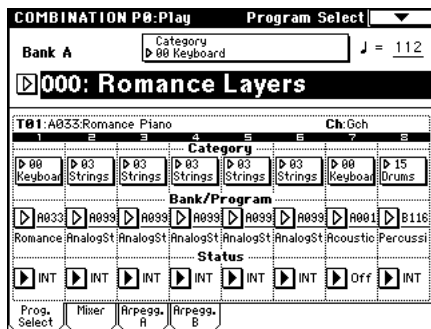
COMBINATION P0:Play Program Select

Bank A

Category
▷00 Keyboard

♩ = 112

▷000: Romance Layers

T01:A033:Romance Piano Ch:Gch

| 1 | 2 | 3 | 4 | 5 | 6 | 7 | 8 |
|---|---|---|---|---|---|---|---|
| Category | | | | | | | |
| ▷00 Keyboar | ▷03 Strings | ▷03 Strings | ▷03 Strings | ▷03 Strings | ▷03 Strings | ▷00 Keyboar | ▷15 Drums |
| Bank/Program | | | | | | | |
| ▷A033 | ▷A099 | ▷A099 | ▷A099 | ▷A099 | ▷A099 | ▷A001 | ▷B116 |
| Romance | AnalogSt | AnalogSt | AnalogSt | AnalogSt | AnalogSt | Acoustic | Percussi |
| Status | | | | | | | |
| ▶INT | ▶INT | ▶INT | ▶INT | ▶INT | ▶INT | ▶Off | ▶INT |

Prog. Select | Mixer | Arpegg. A | Arpegg. B